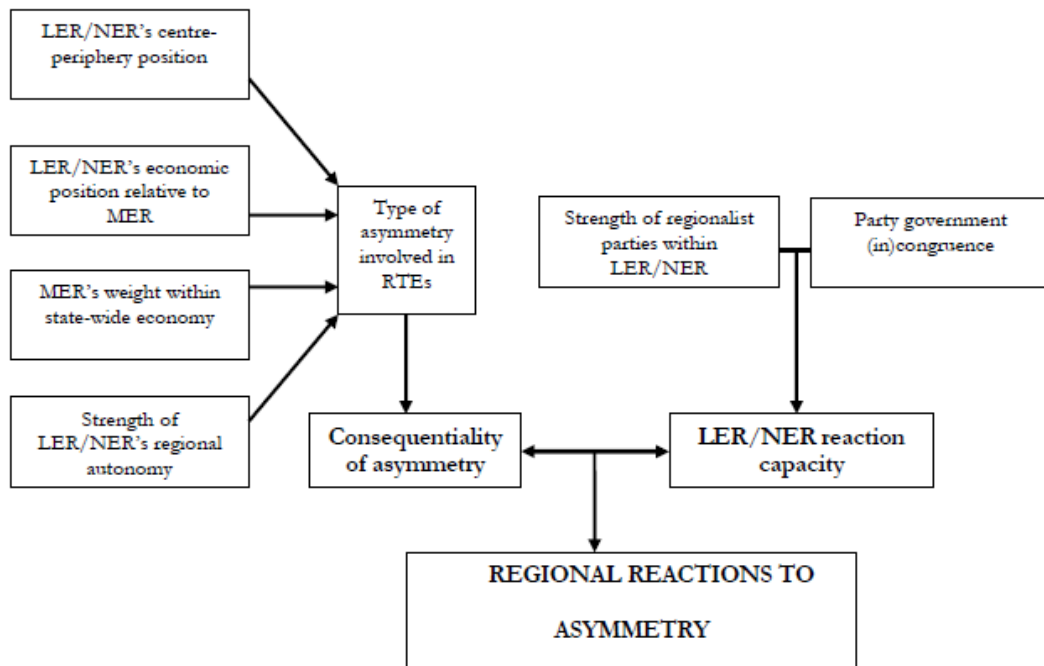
LER/NER's centre-periphery position

LER/NER's economic position relative to MER

MER's weight within state-wide economy

Strength of LER/NER's regional autonomy

Type of asymmetry involved in RTEs

Strength of regionalist parties within LER/NER

Party government (in)congruence

Consequentiality of asymmetry

LER/NER reaction capacity

REGIONAL REACTIONS TO ASYMMETRY